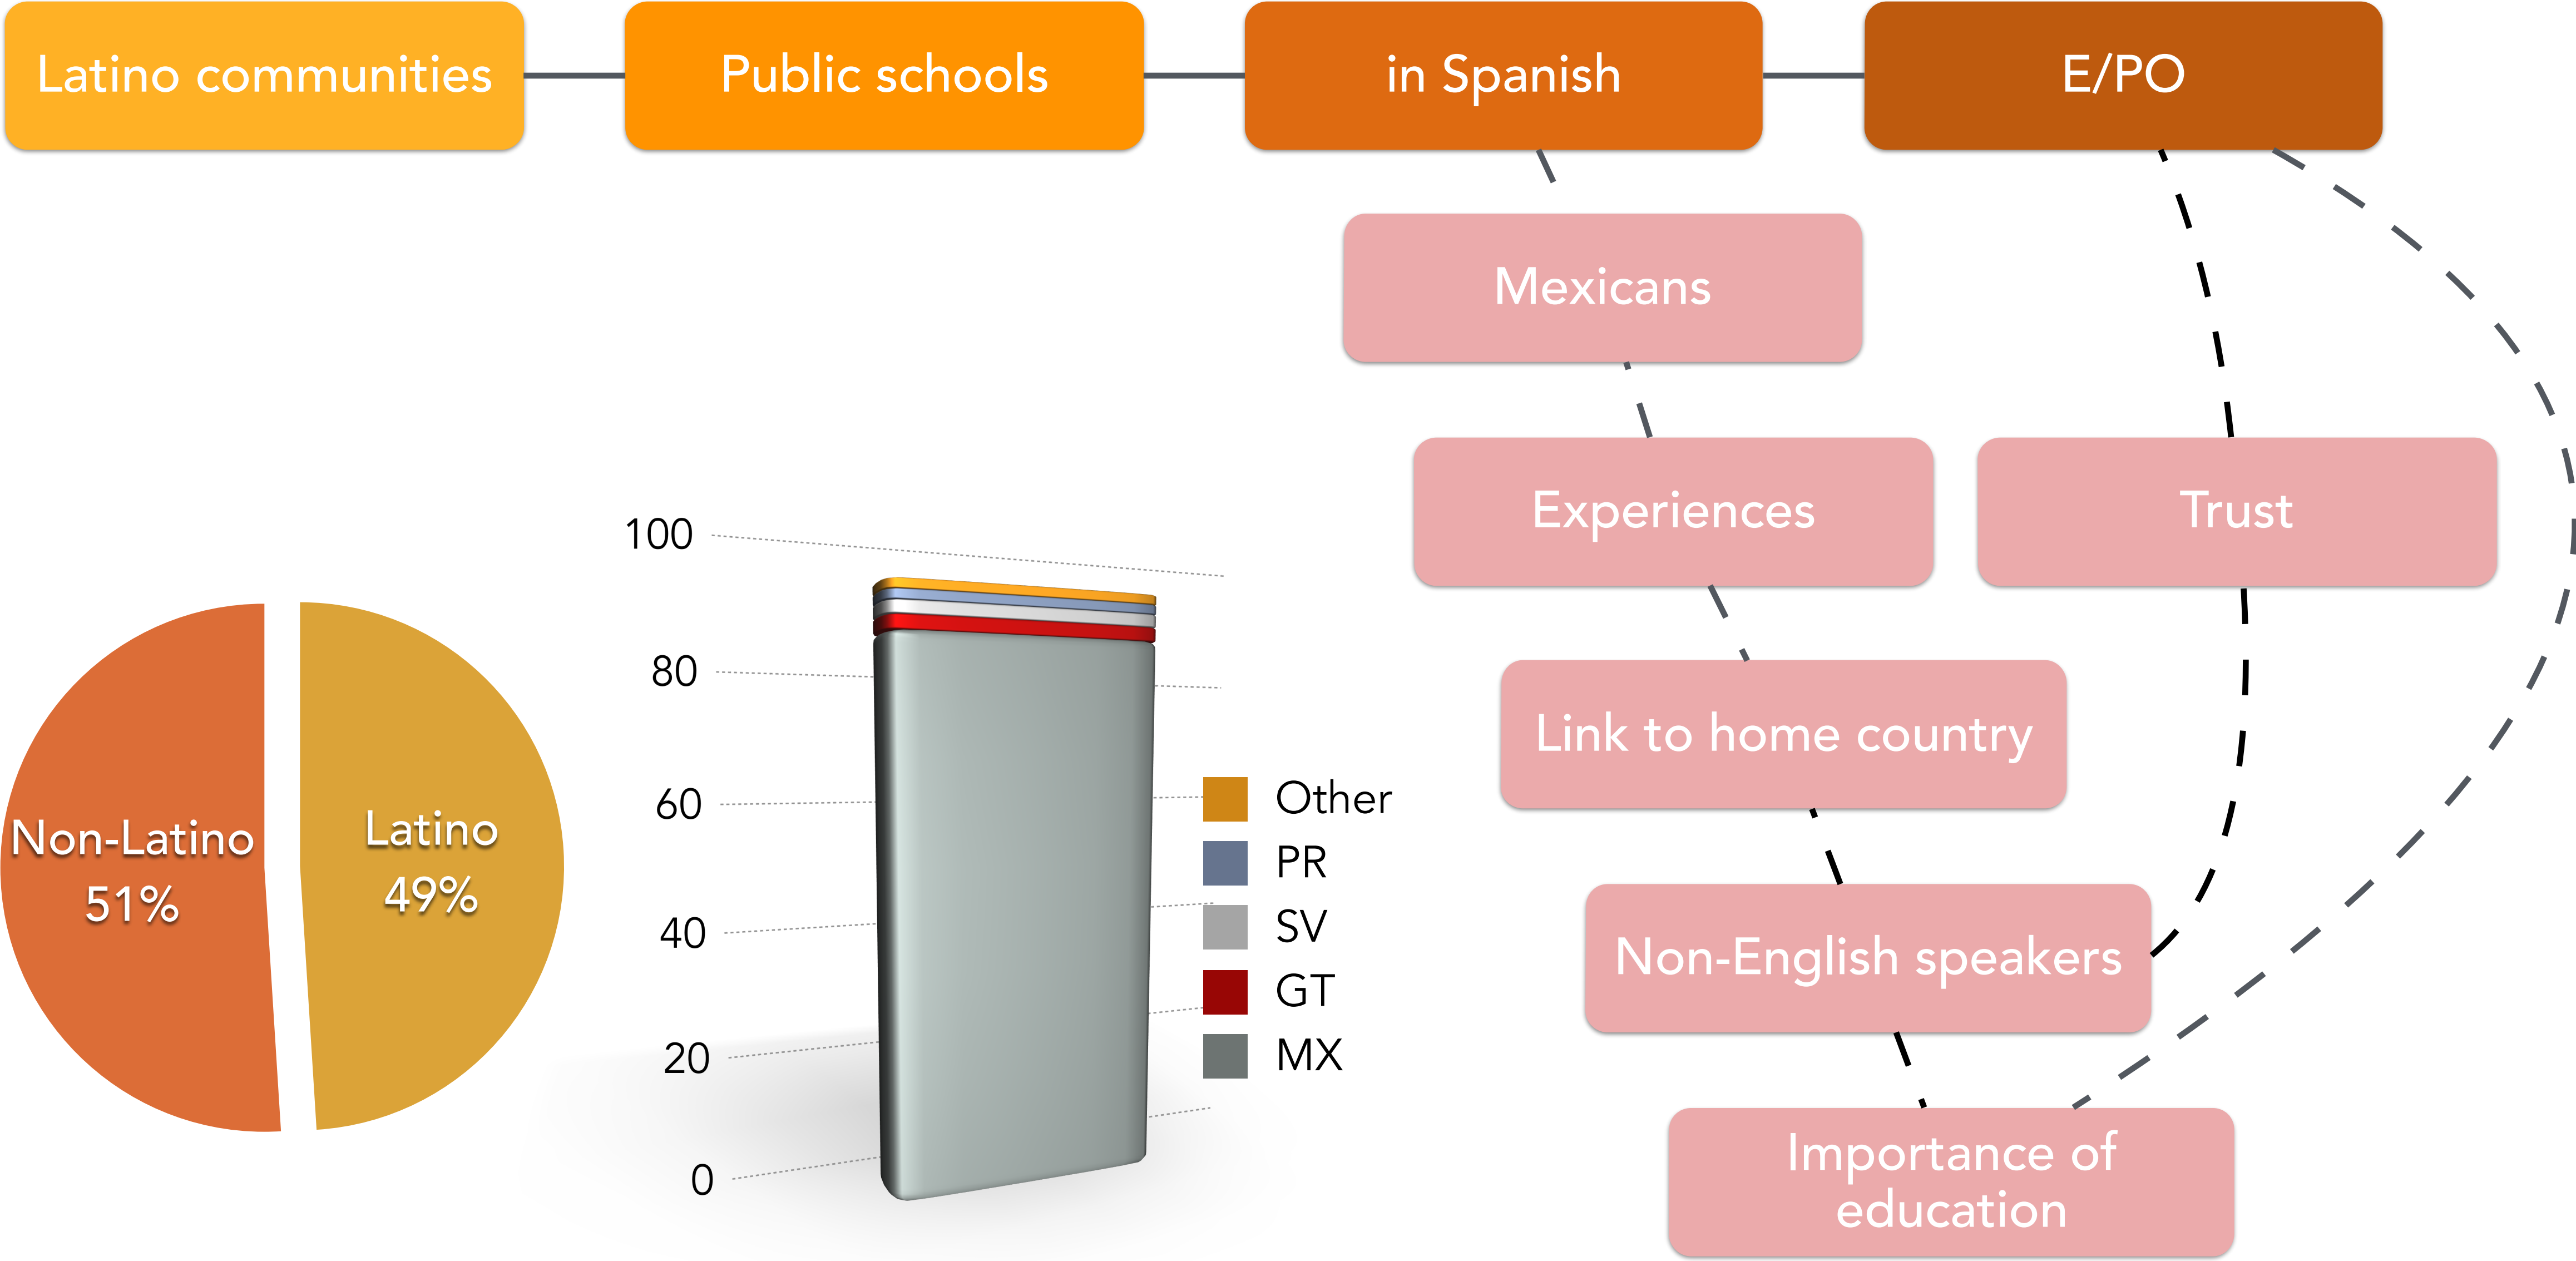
Latino communities

Public schools

in Spanish

E/PO

Mexicans

Experiences

Trust

Link to home country

Non-English speakers

Importance of education

Non-Latino 51%

Latino 49%

100
80
60
40
20
0

Other
PR
SV
GT
MX